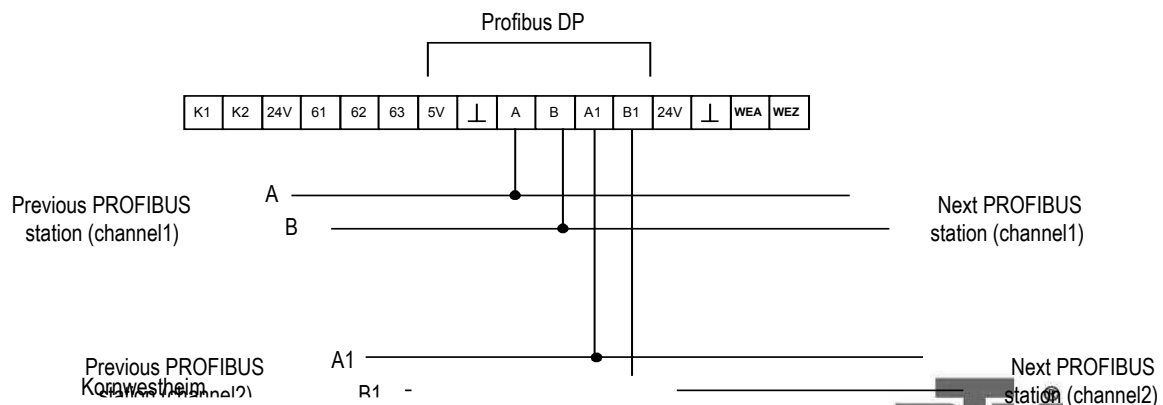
Profibus DP

| K1 | K2 | 24V | 61 | 62 | 63 | 5V | ⊥ | A | B | A1 | B1 | 24V | ⊥ | WEA | WEZ |
|---|---|---|---|---|---|---|---|---|---|---|---|---|---|---|---|

A

Previous PROFIBUS station (channel1)

B

Next PROFIBUS station (channel1)

A1

Previous PROFIBUS station (channel2)

Kornwestheim

B1

Next PROFIBUS station (channel2)